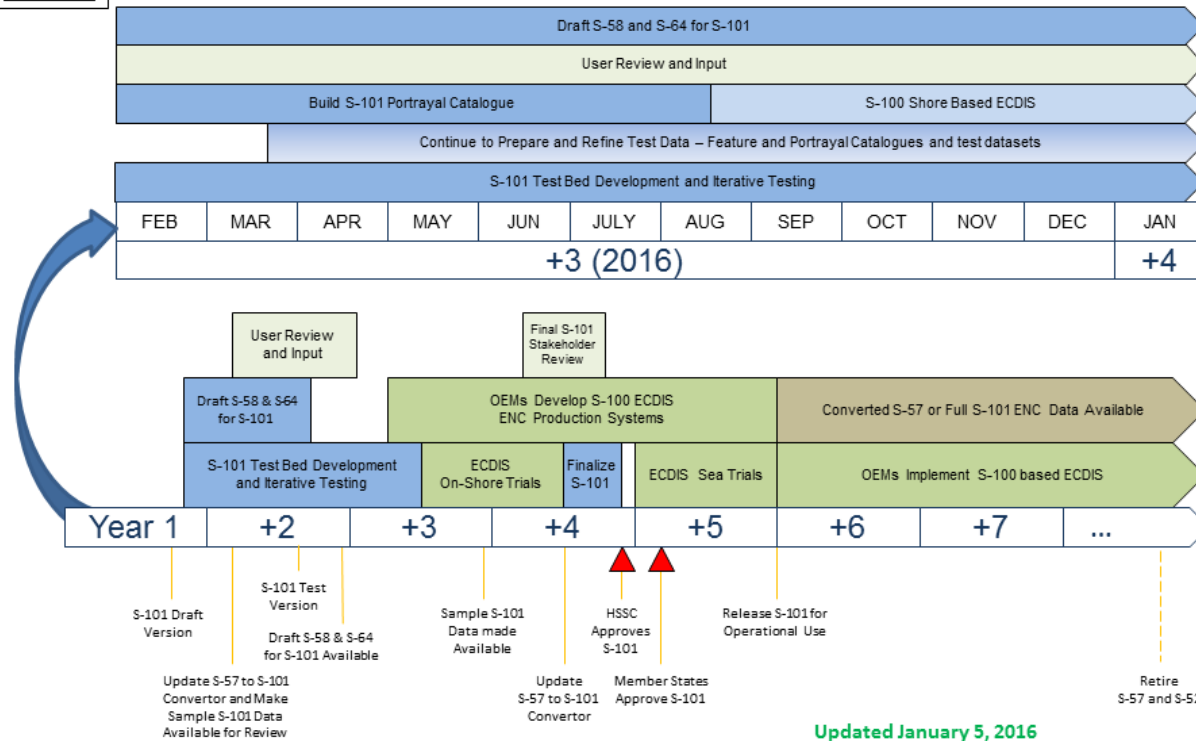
Draft S-58 and S-64 for S-101

User Review and Input

Build S-101 Portrayal Catalogue

S-100 Shore Based ECDIS

Continue to Prepare and Refine Test Data – Feature and Portrayal Catalogues and test datasets

S-101 Test Bed Development and Iterative Testing

| FEB | MAR | APR | MAY | JUN | JULY | AUG | SEP | OCT | NOV | DEC | JAN |
|---|---|---|---|---|---|---|---|---|---|---|---|
| +3 (2016) | | | | | | | | | | | +4 |

User Review and Input

Final S-101 Stakeholder Review

Draft S-58 & S-64 for S-101

OEMs Develop S-100 ECDIS ENC Production Systems

Converted S-57 or Full S-101 ENC Data Available

S-101 Test Bed Development and Iterative Testing

ECDIS On-Shore Trials

Finalize S-101

ECDIS Sea Trials

OEMs Implement S-100 based ECDIS

| Year 1 | +2 | +3 | +4 | +5 | +6 | +7 | ... |
|---|---|---|---|---|---|---|---|

S-101 Draft Version

S-101 Test Version

Draft S-58 & S-64 for S-101 Available

Update S-57 to S-101 Convertor and Make Sample S-101 Data Available for Review

Sample S-101 Data made Available

Update S-57 to S-101 Convertor

HSSC Approves S-101

Member States Approve S-101

Release S-101 for Operational Use

Retire S-57 and S-5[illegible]

Updated January 5, 2016